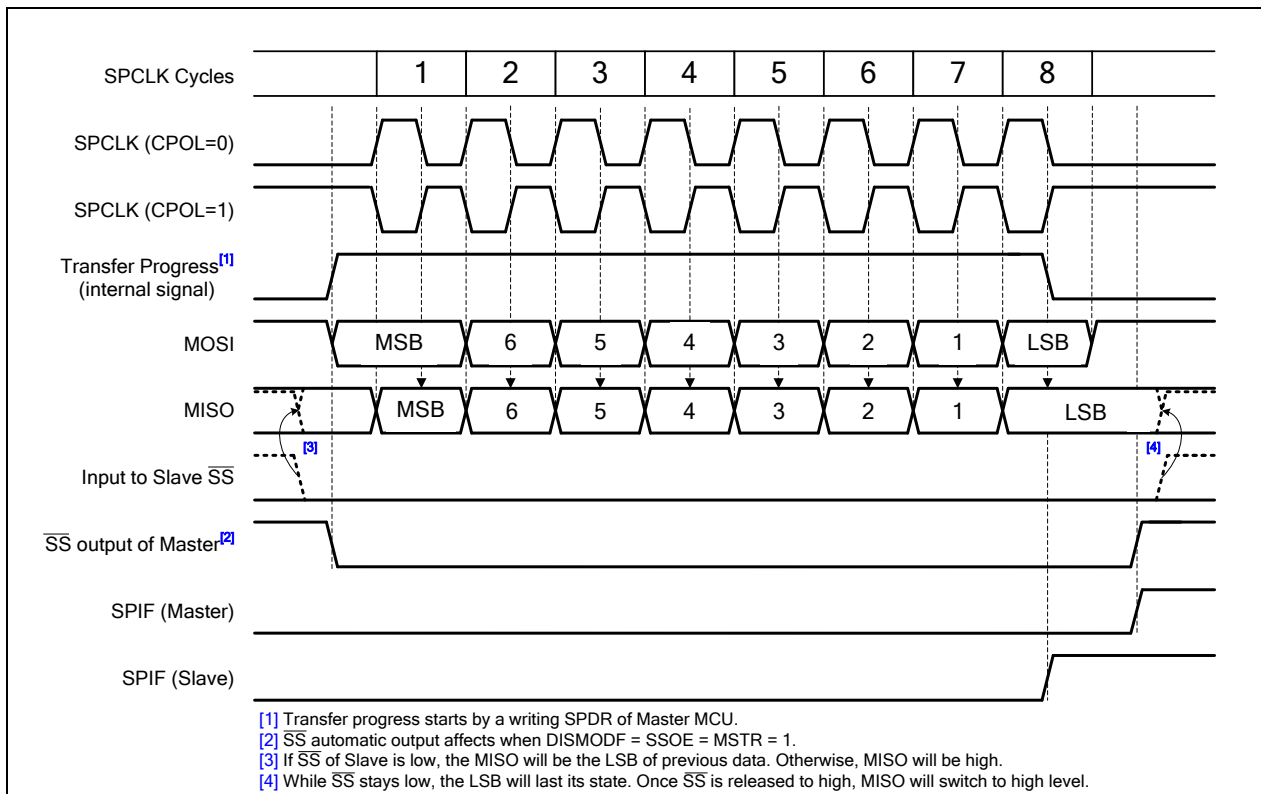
SPCLK Cycles

| 1 | 2 | 3 | 4 | 5 | 6 | 7 | 8 |
|---|---|---|---|---|---|---|---|

SPCLK (CPOL=0)

SPCLK (CPOL=1)

Transfer Progress[1] (internal signal)

MOSI

MSB 6 5 4 3 2 1 LSB

MISO

MSB 6 5 4 3 2 1 LSB

[3]

[4]

Input to Slave $\overline{SS}$

$\overline{SS}$ output of Master[2]

SPIF (Master)

SPIF (Slave)

[1] Transfer progress starts by a writing SPDR of Master MCU.
[2] $\overline{SS}$ automatic output affects when DISMODF = SSOE = MSTR = 1.
[3] If $\overline{SS}$ of Slave is low, the MISO will be the LSB of previous data. Otherwise, MISO will be high.
[4] While $\overline{SS}$ stays low, the LSB will last its state. Once $\overline{SS}$ is released to high, MISO will switch to high level.